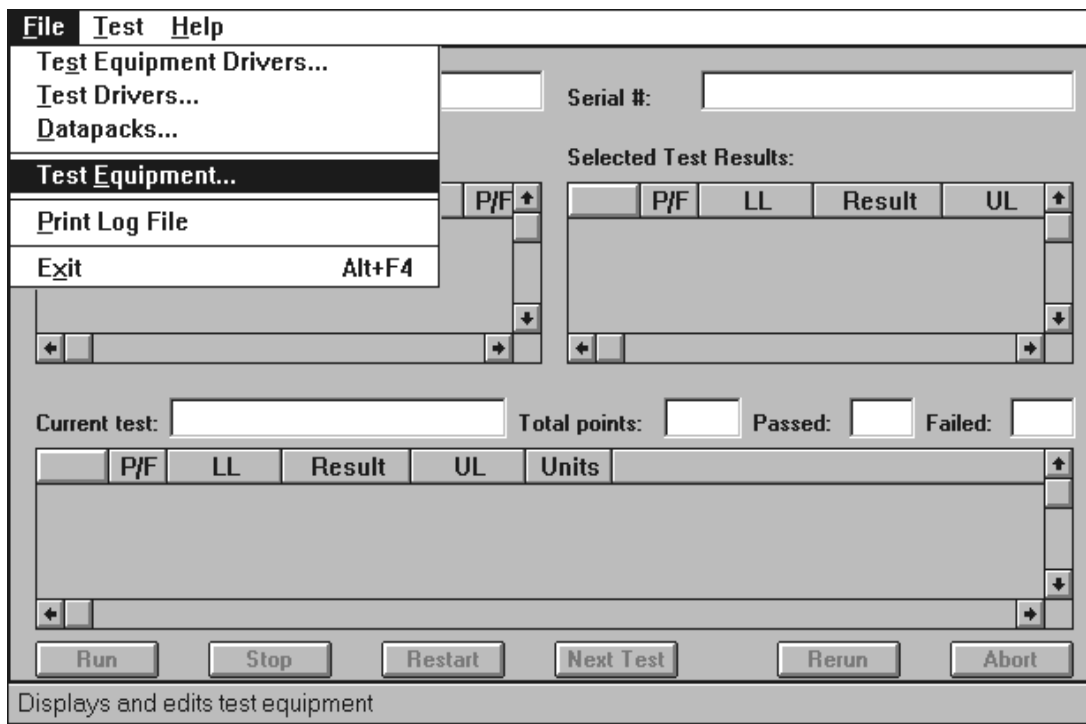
File Test Help

Test Equipment Drivers...
Test Drivers...
Datapacks...
Test Equipment...
Print Log File
Exit Alt+F4

Serial #:

P/F

Selected Test Results:

| | P/F | LL | Result | UL |
|---|---|---|---|---|

Current test:
Total points:
Passed:
Failed:

| | P/F | LL | Result | UL | Units |
|---|---|---|---|---|---|

Run
Stop
Restart
Next Test
Rerun
Abort

Displays and edits test equipment